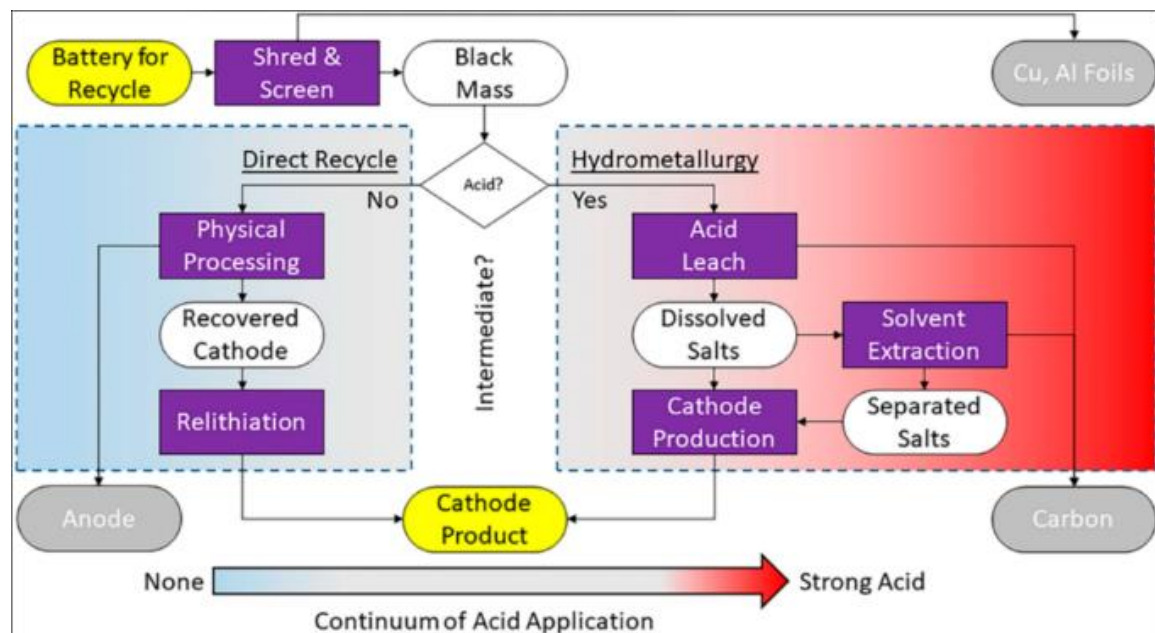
Battery for Recycle

Shred & Screen

Black Mass

Cu, Al Foils

Direct Recycle

Acid?

Hydrometallurgy

No

Yes

Physical Processing

Recovered Cathode

Relithiation

Intermediate?

Acid Leach

Dissolved Salts

Solvent Extraction

Separated Salts

Cathode Production

Anode

Cathode Product

Carbon

None

Strong Acid

Continuum of Acid Application